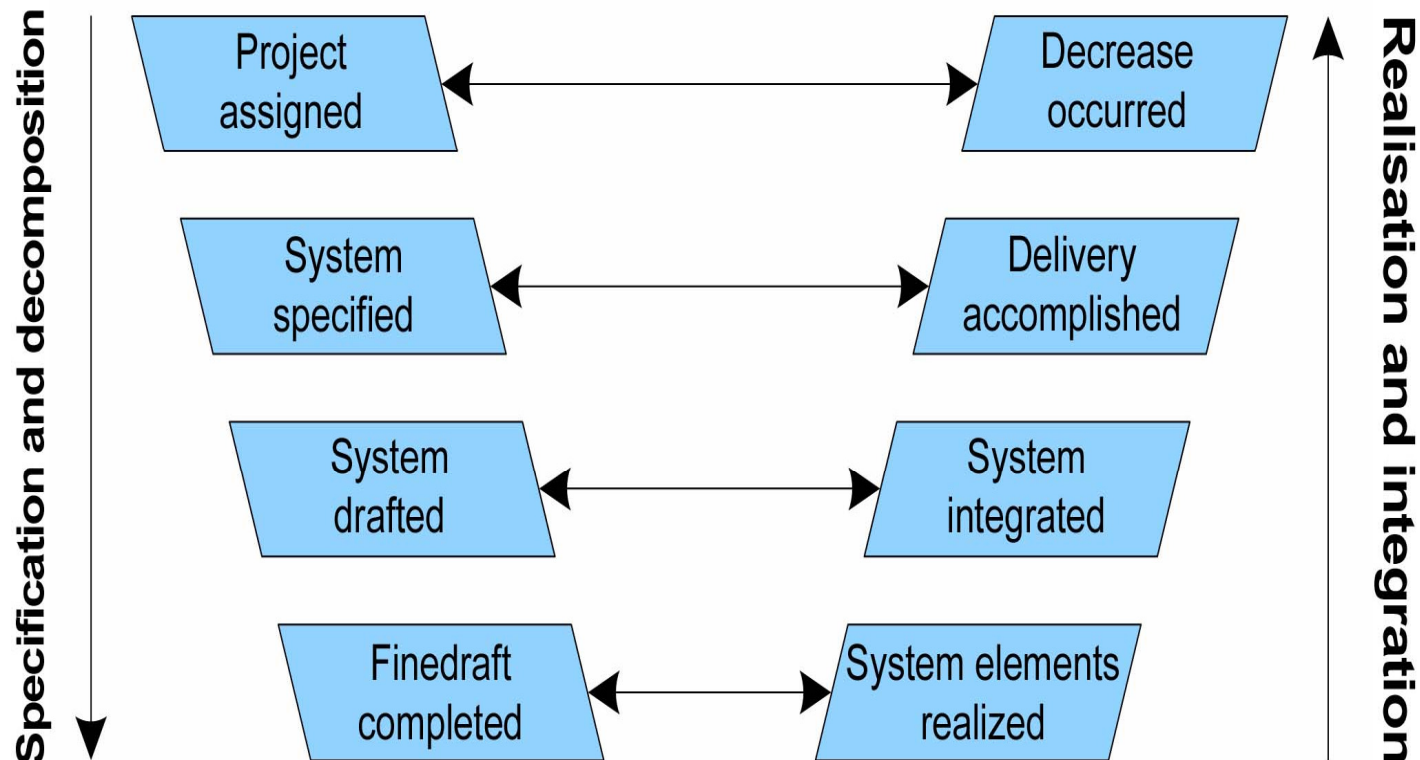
Specification and decomposition

Project assigned

Decrease occurred

System specified

Delivery accomplished

System drafted

System integrated

Finedraft completed

System elements realized

Realisation and integration